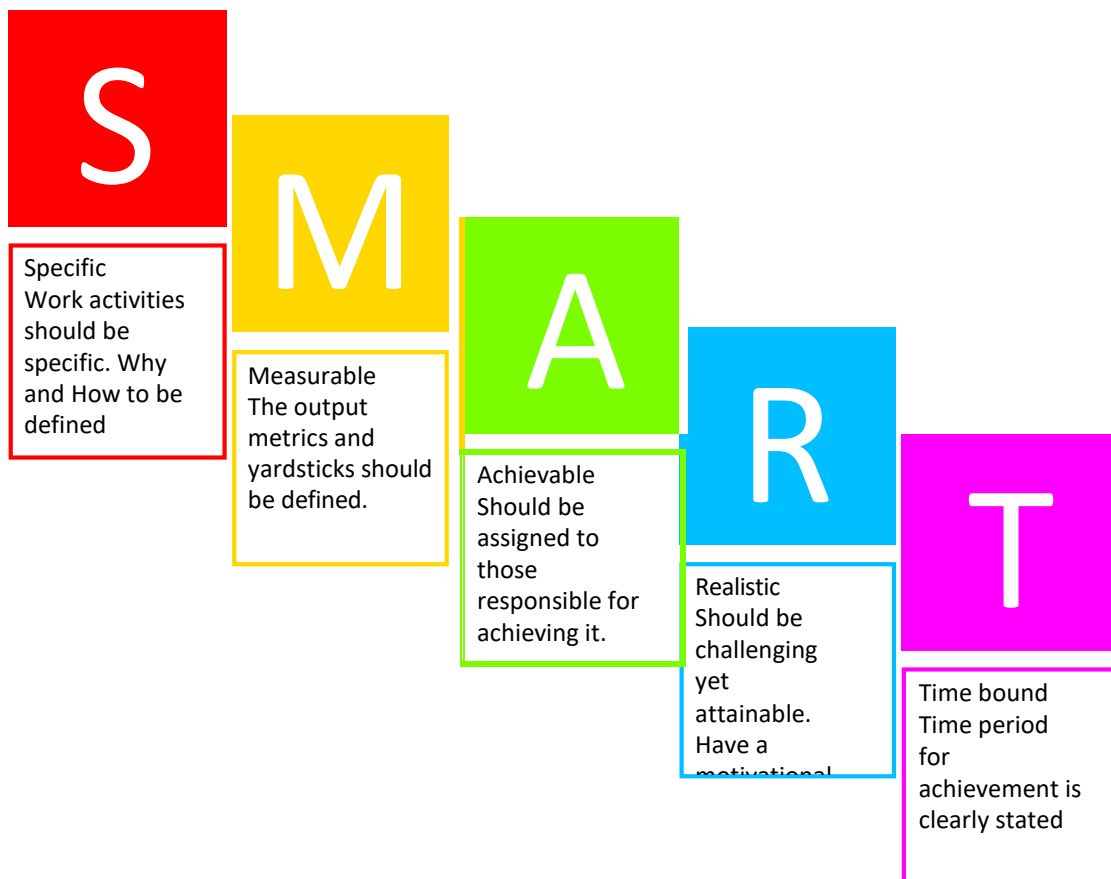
S

Specific
Work activities should be specific. Why and How to be defined

M

Measurable
The output metrics and yardsticks should be defined.

A

Achievable
Should be assigned to those responsible for achieving it.

R

Realistic
Should be challenging yet attainable. Have a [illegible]

T

Time bound
Time period for achievement is clearly stated